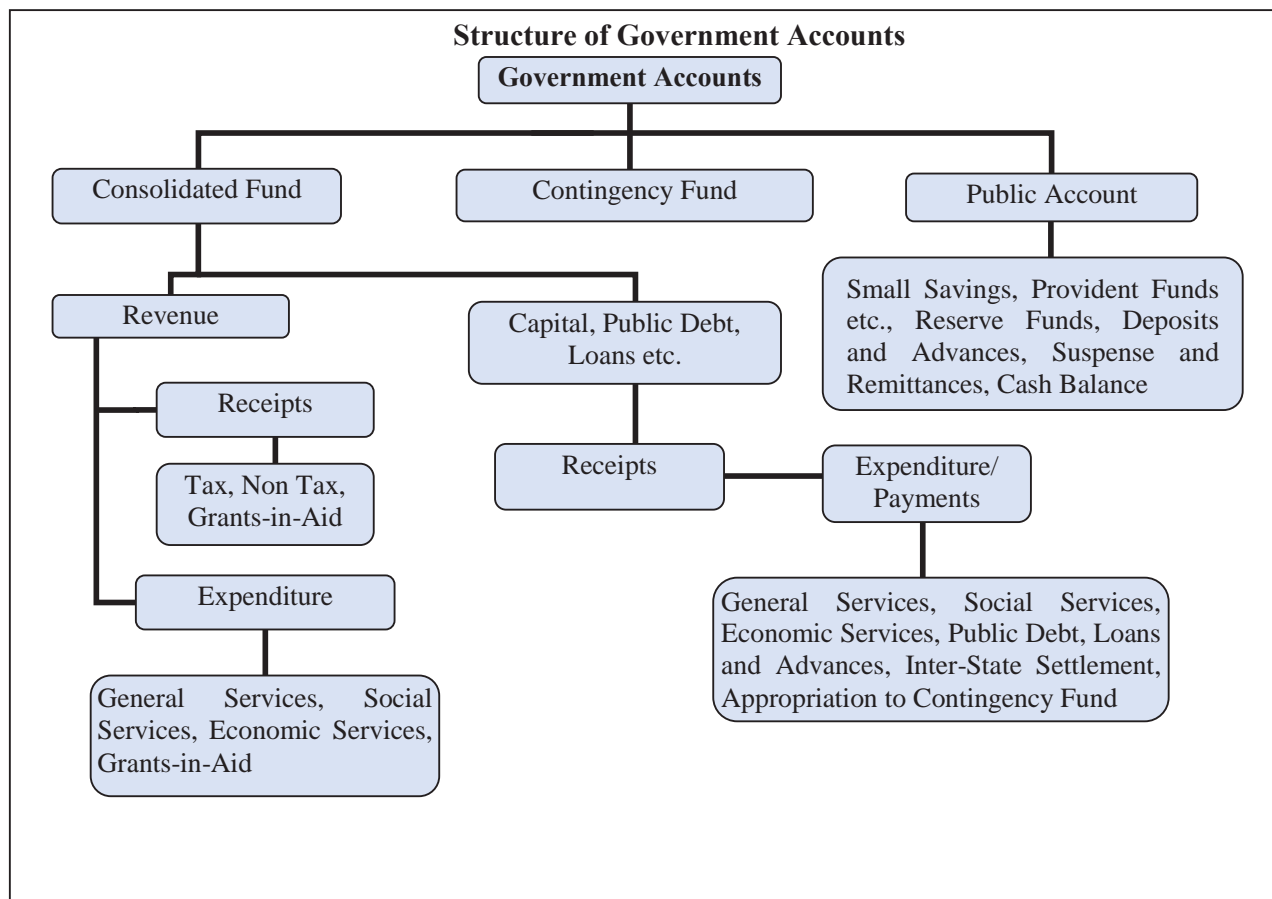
Structure of Government Accounts

Government Accounts

Consolidated Fund

Contingency Fund

Public Account

Small Savings, Provident Funds etc., Reserve Funds, Deposits and Advances, Suspense and Remittances, Cash Balance

Revenue

Capital, Public Debt, Loans etc.

Receipts

Tax, Non Tax, Grants-in-Aid

Expenditure

General Services, Social Services, Economic Services, Grants-in-Aid

Receipts

Expenditure/ Payments

General Services, Social Services, Economic Services, Public Debt, Loans and Advances, Inter-State Settlement, Appropriation to Contingency Fund